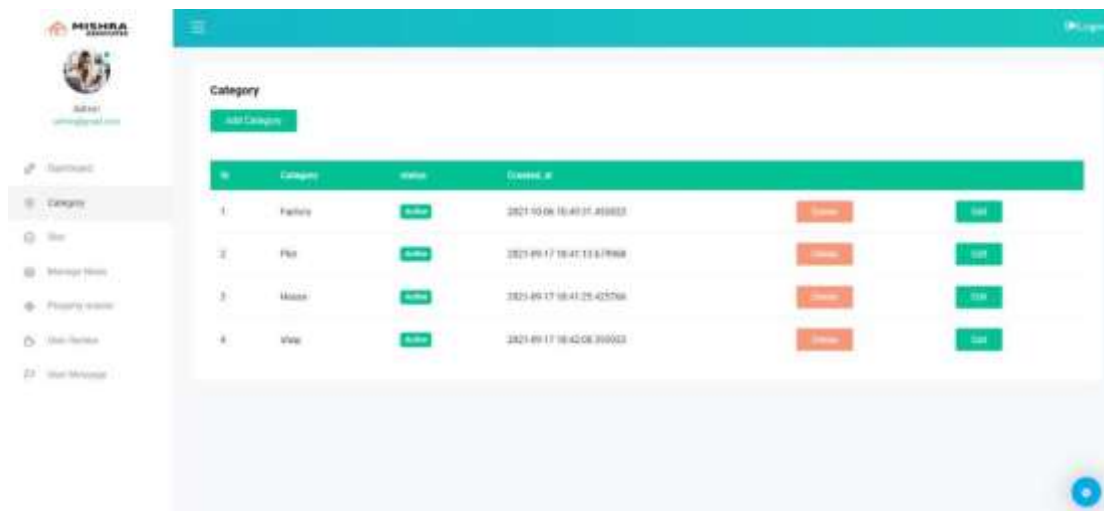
MISHRA

Admin
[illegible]

Dashboard
Category
Size
Manage News
Property enquiry
User Review
User Message

Logout

Category

Add Category

| Sr | Category | Status | Created_at | | |
|---|---|---|---|---|---|
| 1 | Factory | Active | 2021-10-06 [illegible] | Delete | Edit |
| 2 | Plot | Active | 2021-09-17 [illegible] | Delete | Edit |
| 3 | House | Active | 2021-09-17 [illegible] | Delete | Edit |
| 4 | Villa | Active | 2021-09-17 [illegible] | Delete | Edit |